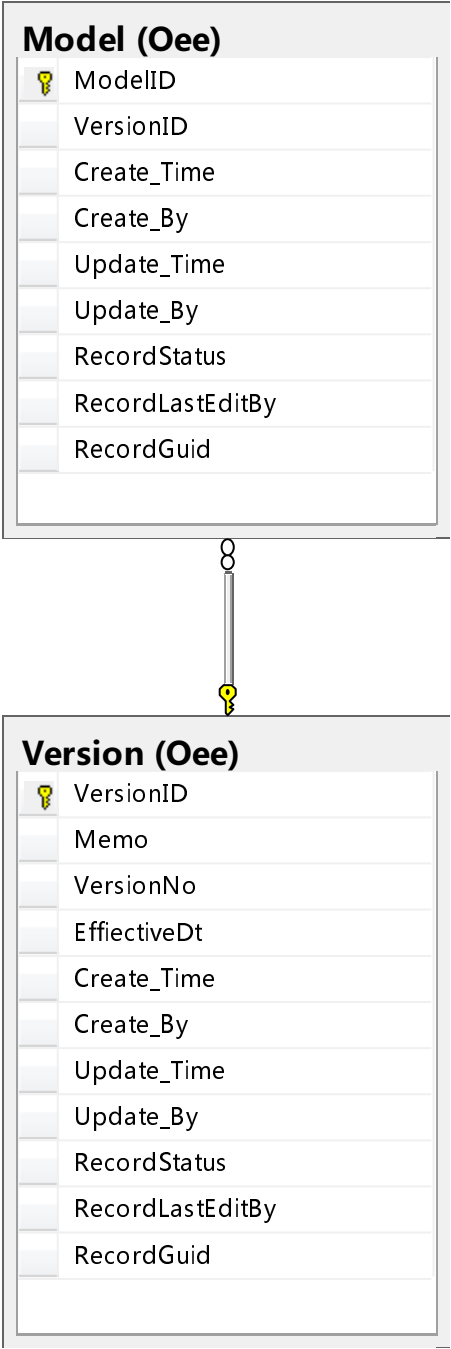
Model (Oee)

ModelID
VersionID
Create_Time
Create_By
Update_Time
Update_By
RecordStatus
RecordLastEditBy
RecordGuid

Version (Oee)

VersionID
Memo
VersionNo
EffiectiveDt
Create_Time
Create_By
Update_Time
Update_By
RecordStatus
RecordLastEditBy
RecordGuid